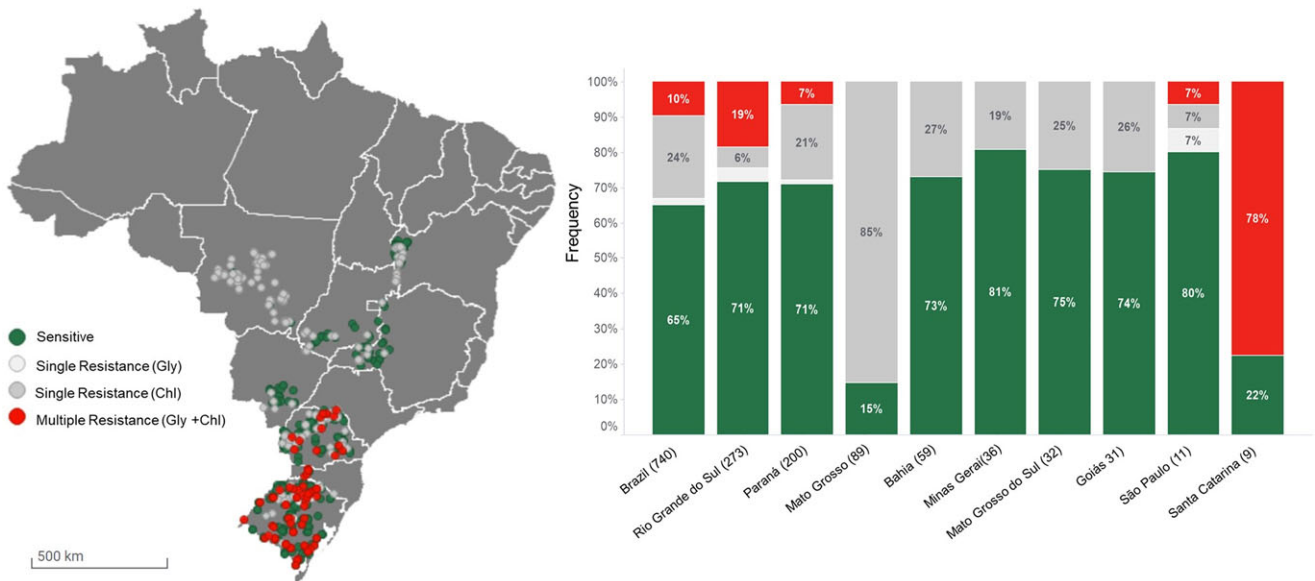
Sensitive
Single Resistance (Gly)
Single Resistance (Chl)
Multiple Resistance (Gly +Chl)

500 km

Frequency

100%
90%
80%
70%
60%
50%
40%
30%
20%
10%
0%

| | Brazil (740) | Rio Grande do Sul (273) | Paraná (200) | Mato Grosso (89) | Bahia (59) | Minas Gerai(36) | Mato Grosso do Sul (32) | Goiás 31) | São Paulo (11) | Santa Catarina (9) |
|---|---|---|---|---|---|---|---|---|---|---|
| Multiple Resistance | 10% | 19% | 7% | | | | | | 7% | 78% |
| Single Resistance (Chl) | 24% | 6% | 21% | 85% | 27% | 19% | 25% | 26% | 7% | |
| Single Resistance (Gly) | | | | | | | | | 7% | |
| Sensitive | 65% | 71% | 71% | 15% | 73% | 81% | 75% | 74% | 80% | 22% |